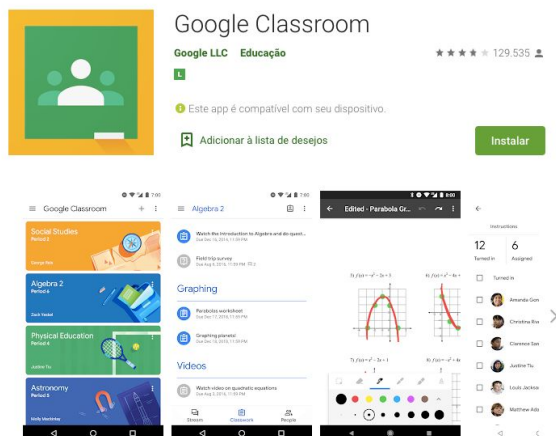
Google Classroom

Google LLC Educação

129.535

L

Este app é compatível com seu dispositivo.

Adicionar à lista de desejos

Instalar

7:00

Google Classroom

Social Studies
Period 2
George Reid

Algebra 2
Period 4
Zach Haskel

Physical Education
Period 4
Justine Tu

Astronomy
Period 5
Molly Martinkey

7:00

Algebra 2

Watch the introduction to Algebra and do quest...
Due Dec 15, 2016, 11:59 PM

Field trip survey
Due Aug 9, 2016, 11:59 PM

Graphing

Parabolas worksheet
Due Dec 17, 2016, 11:59 PM

Graphing pinerest
Due Dec 19, 2016, 11:59 PM

Videos

Watch video on quadratic equations
Due Dec 20, 2016, 11:59 PM

Stream Classwork People

8:00

Edited - Parabola Gr...

$f(x) = -x^2 - 2x + 1$

$f(x) = -x^2 - 4x$

$f(x) = -x^2 - 2x + 3$

Instructions

12
Turned in

6
Assigned

Turned in

Amanda Gon

Christina Bra

Clarence Sav

Justine Tu

Louis Jackso

Matthew Ada